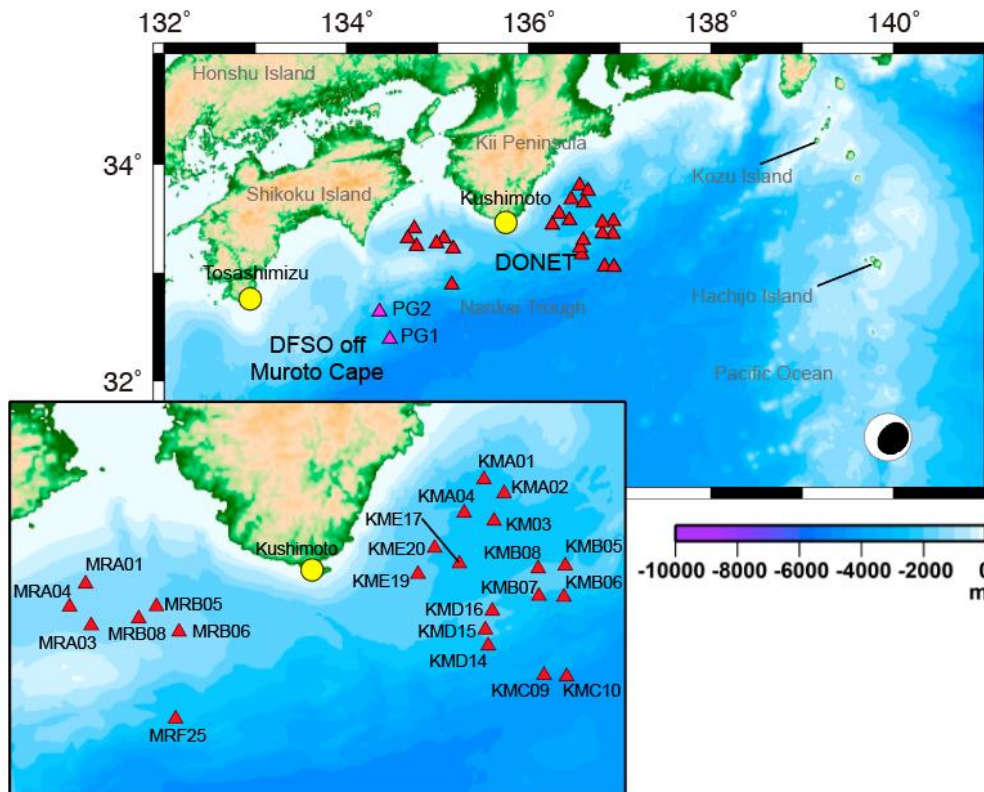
132° 134° 136° 138° 140°

34°

32°

Honshu Island

Kii Peninsula

Shikoku Island

Kozu Island

Kushimoto

DONET

Tosashimizu

Hachijo Island

PG2

Nankai Trough

PG1

DFSO off Muroto Cape

Pacific Ocean

KMA01
KMA02
KMA04
KM03
KME17
KME20
KMB08
KMB05
KME19
KMB07
KMB06
KMD16
KMD15
KMD14
KMC09
KMC10
Kushimoto
MRA01
MRA04
MRB05
MRA03
MRB08
MRB06
MRF25

-10000 -8000 -6000 -4000 -2000 0
m